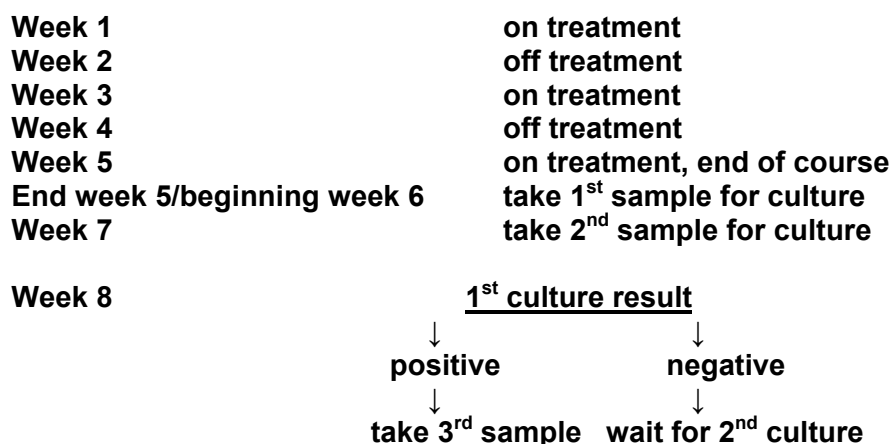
| | |
|---|---|
| Week 1 | on treatment |
| Week 2 | off treatment |
| Week 3 | on treatment |
| Week 4 | off treatment |
| Week 5 | on treatment, end of course |
| End week 5/beginning week 6 | take 1$^{st}$ sample for culture |
| Week 7 | take 2$^{nd}$ sample for culture |

Week 8 1$^{st}$ culture result

↓ ↓

positive negative

↓ ↓

take 3$^{rd}$ sample wait for 2$^{nd}$ culture